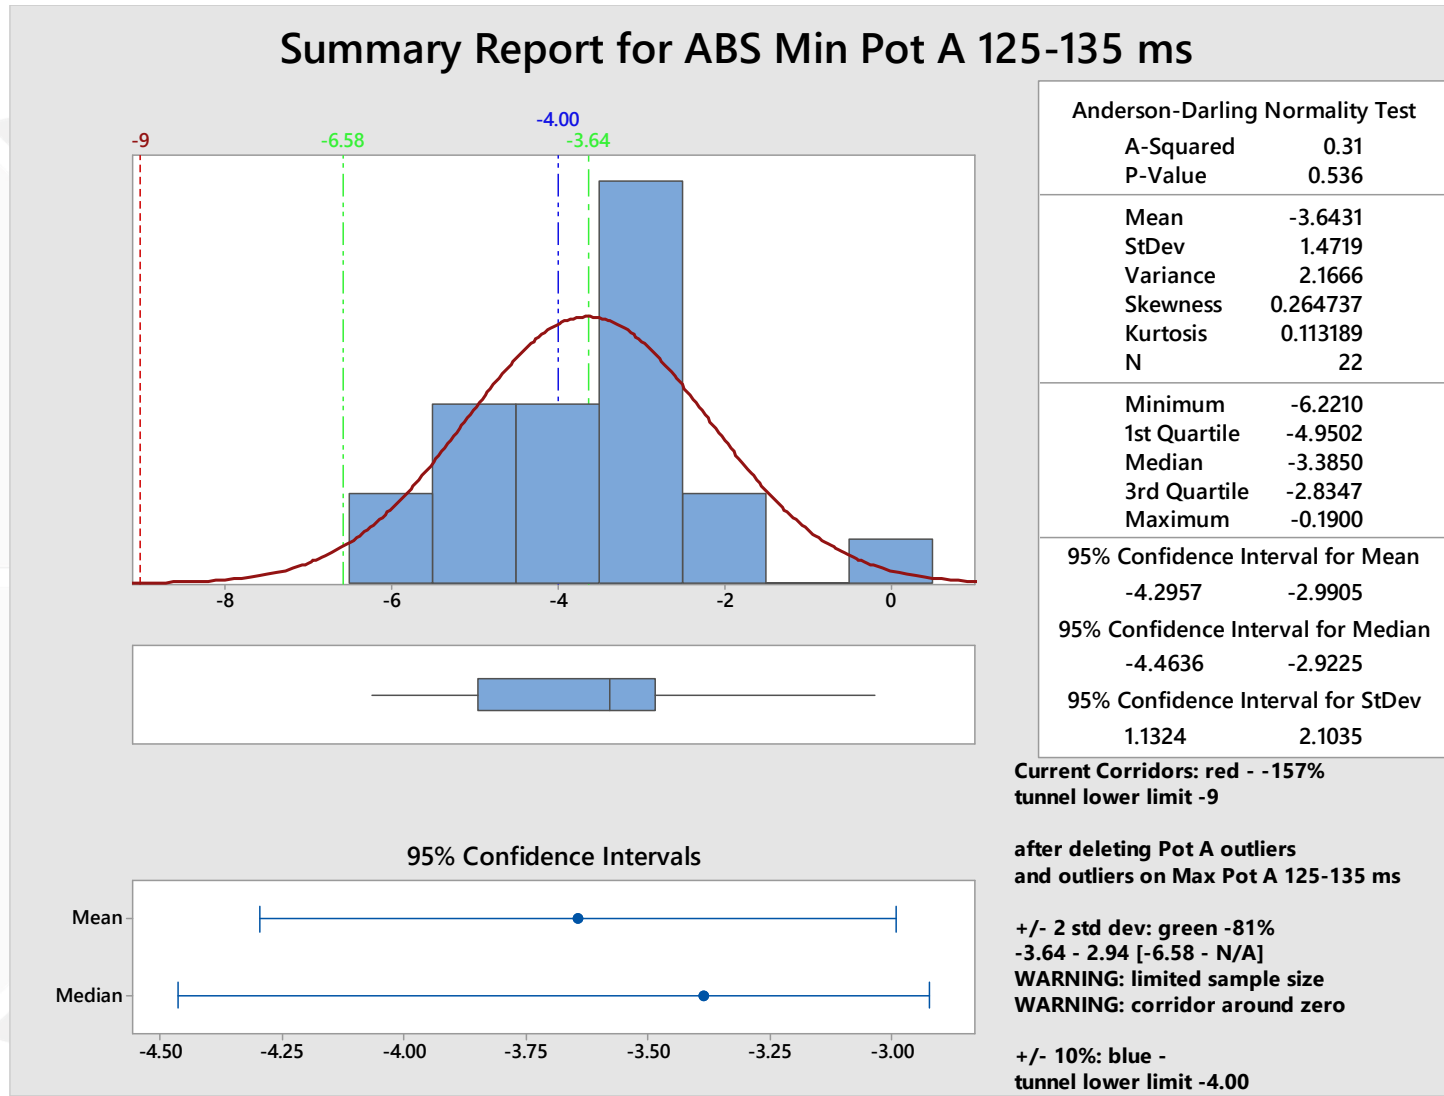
Summary Report for ABS Min Pot A 125-135 ms

-9
-6.58
-4.00
-3.64

-8
-6
-4
-2
0

Anderson-Darling Normality Test

| | |
|---|---|
| A-Squared | 0.31 |
| P-Value | 0.536 |
| Mean | -3.6431 |
| StDev | 1.4719 |
| Variance | 2.1666 |
| Skewness | 0.264737 |
| Kurtosis | 0.113189 |
| N | 22 |
| Minimum | -6.2210 |
| 1st Quartile | -4.9502 |
| Median | -3.3850 |
| 3rd Quartile | -2.8347 |
| Maximum | -0.1900 |

95% Confidence Interval for Mean
-4.2957 -2.9905
95% Confidence Interval for Median
-4.4636 -2.9225
95% Confidence Interval for StDev
1.1324 2.1035

Current Corridors: red - -157%
tunnel lower limit -9

after deleting Pot A outliers
and outliers on Max Pot A 125-135 ms

+/- 2 std dev: green -81%
-3.64 - 2.94 [-6.58 - N/A]
WARNING: limited sample size
WARNING: corridor around zero

+/- 10%: blue -
tunnel lower limit -4.00

95% Confidence Intervals

Mean
Median

-4.50
-4.25
-4.00
-3.75
-3.50
-3.25
-3.00